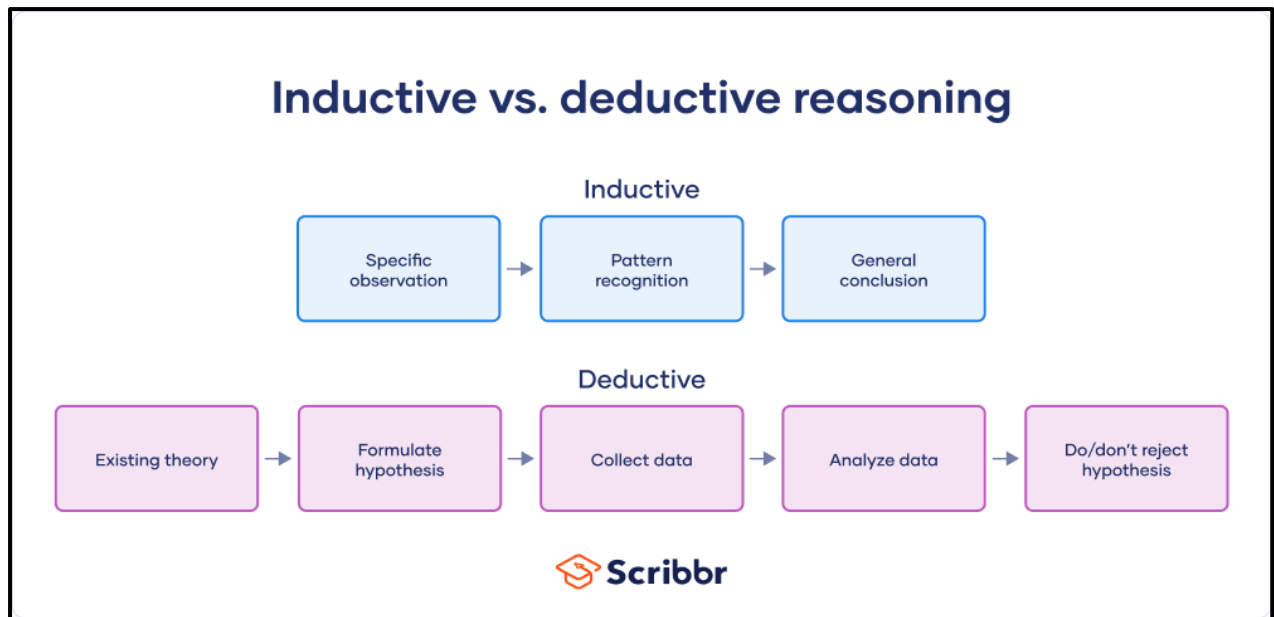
Inductive vs. deductive reasoning

Inductive

Specific observation

Pattern recognition

General conclusion

Deductive

Existing theory

Formulate hypothesis

Collect data

Analyze data

Do/don't reject hypothesis

Scribbr